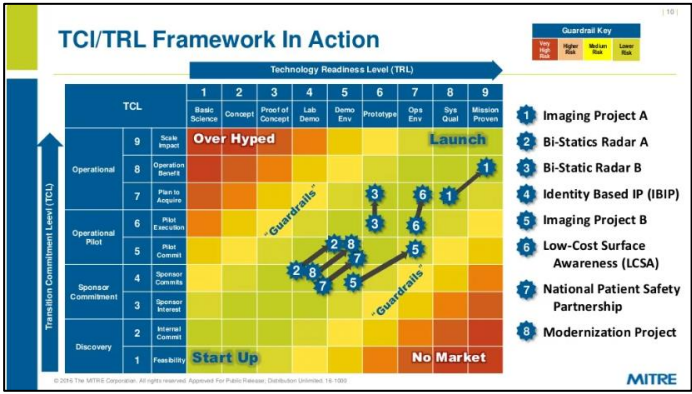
| 10 |

TCI/TRL Framework In Action

Guardrail Key

Very High Risk | Higher Risk | Medium Risk | Lower Risk

Technology Readiness Level (TRL)

Transition Commitment Leevl (TCL)

| TCL | | | 1 Basic Science | 2 Concept | 3 Proof of Concept | 4 Lab Demo | 5 Demo Env | 6 Prototype | 7 Ops Env | 8 Sys Qual | 9 Mission Proven |
|---|---|---|---|---|---|---|---|---|---|---|---|
| Operational | 9 | Scale Impact | Over Hyped | | | | | | | Launch | |
| | 8 | Operation Benefit | | | | | | | | | 1 |
| | 7 | Plan to Acquire | | | | | | 3 | 6 | 1 | |
| Operational Pilot | 6 | Pilot Execution | | | | | | 3 | 6 | | |
| | 5 | Pilot Commit | | | | 2 | 8 | | 5 | | |
| Sponsor Commitment | 4 | Sponsor Commits | | | | 2 8 | 7 | | | | |
| | 3 | Sponsor Interest | | | | 7 | 5 | | | | |
| Discovery | 2 | Internal Commit | | | | | | | | | |
| | 1 | Feasibility | Start Up | | | | | | No Market | | |

"Guardrails"

"Guardrails"

1 Imaging Project A
2 Bi-Statics Radar A
3 Bi-Static Radar B
4 Identity Based IP (IBIP)
5 Imaging Project B
6 Low-Cost Surface Awareness (LCSA)
7 National Patient Safety Partnership
8 Modernization Project

© 2016 The MITRE Corporation. All rights reserved. Approved For Public Release; Distribution Unlimited. 16-1093

MITRE